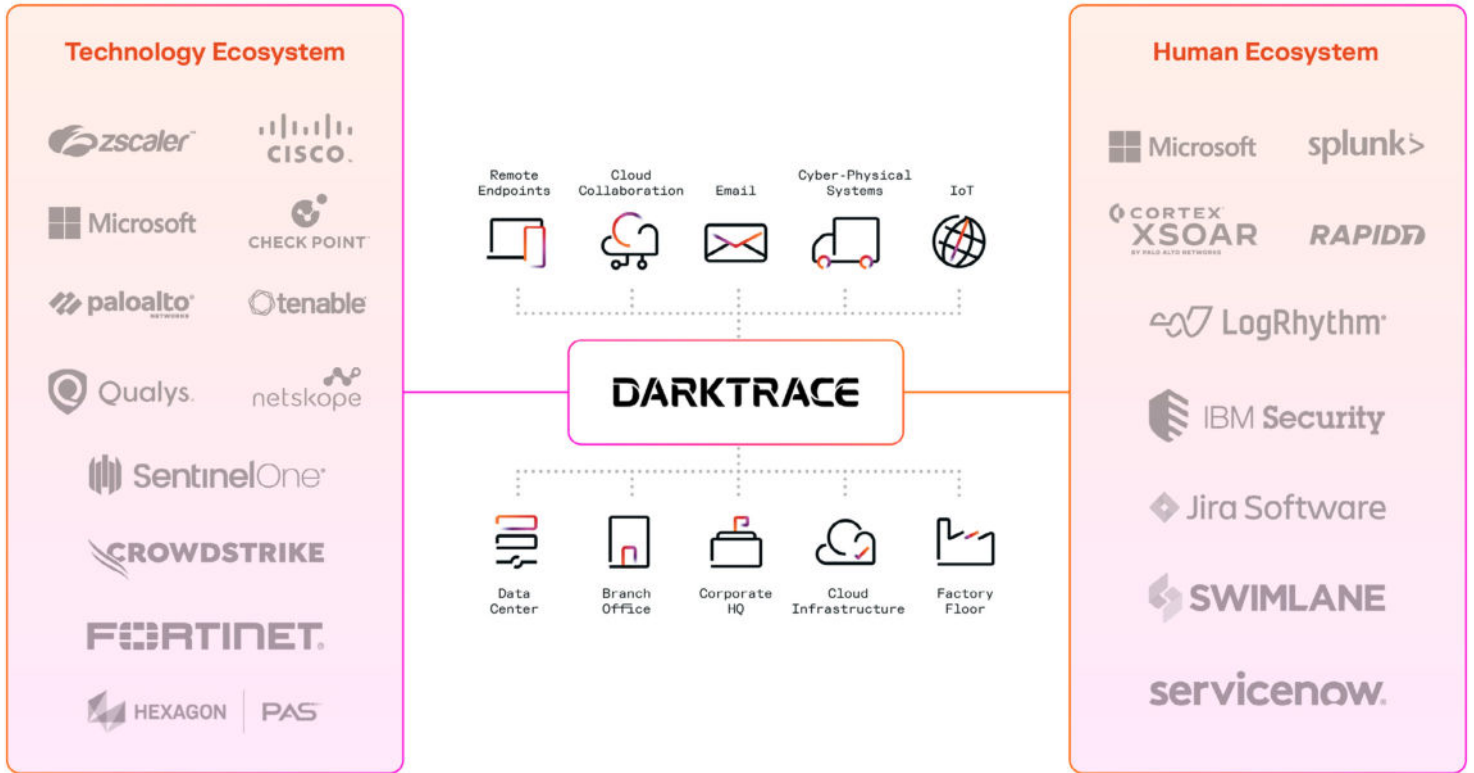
Technology Ecosystem

zscaler

CISCO

Microsoft

CHECK POINT

paloalto NETWORKS

tenable

Qualys.

netskope

SentinelOne

CROWDSTRIKE

FORTINET

HEXAGON | PAS

Remote Endpoints

Cloud Collaboration

Email

Cyber-Physical Systems

IoT

DARKTRACE

Data Center

Branch Office

Corporate HQ

Cloud Infrastructure

Factory Floor

Human Ecosystem

Microsoft

splunk>

CORTEX XSOAR BY PALO ALTO NETWORKS

RAPID7

LogRhythm

IBM Security

Jira Software

SWIMLANE

servicenow